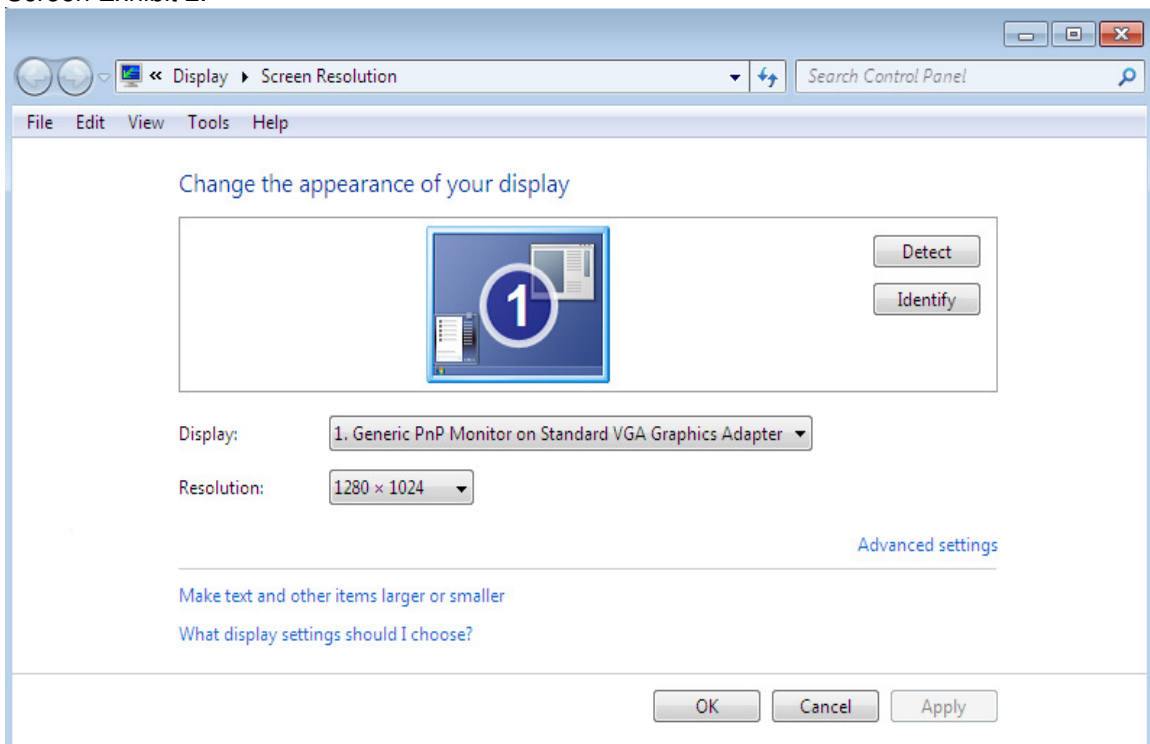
Screen Exhibit 2:

« Display ▸ Screen Resolution

Search Control Panel

File Edit View Tools Help

Change the appearance of your display

1

Detect

Identify

Display: 1. Generic PnP Monitor on Standard VGA Graphics Adapter

Resolution: 1280 × 1024

Advanced settings

Make text and other items larger or smaller

What display settings should I choose?

OK Cancel Apply